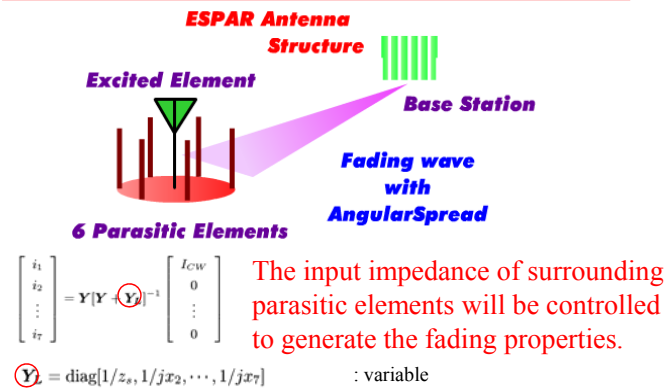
ESPAR Antenna Structure

Excited Element

Base Station

Fading wave with AngularSpread

6 Parasitic Elements

$\begin{bmatrix} i_1 \\ i_2 \\ \vdots \\ i_7 \end{bmatrix} = \boldsymbol{Y}[\boldsymbol{Y} + \boldsymbol{Y}_L]^{-1} \begin{bmatrix} I_{CW} \\ 0 \\ \vdots \\ 0 \end{bmatrix}$

The input impedance of surrounding parasitic elements will be controlled to generate the fading properties.

$\boldsymbol{Y}_L = \mathrm{diag}[1/z_s, 1/jx_2, \cdots, 1/jx_7]$ : variable